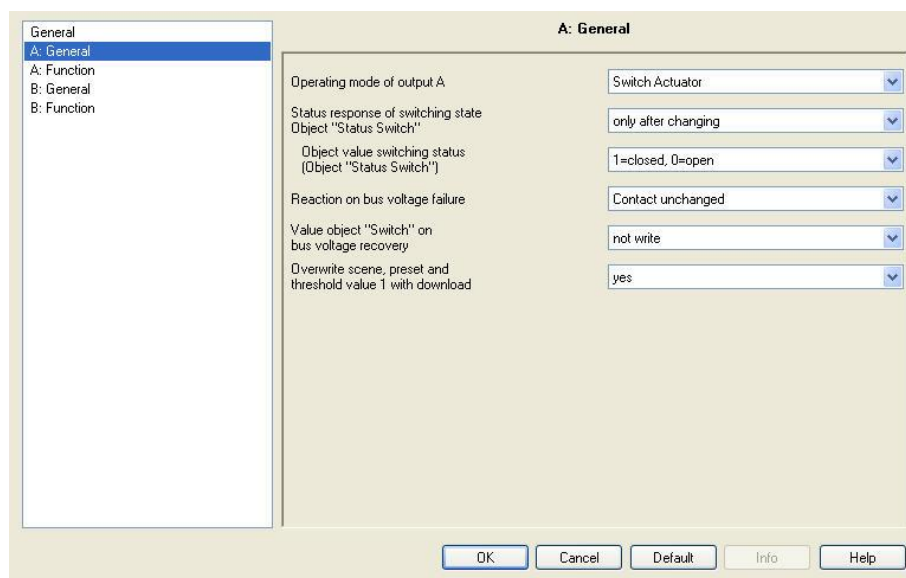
General
A: General
A: Function
B: General
B: Function

A: General

Operating mode of output A
Switch Actuator

Status response of switching state Object "Status Switch"
only after changing

Object value switching status (Object "Status Switch")
1=closed, 0=open

Reaction on bus voltage failure
Contact unchanged

Value object "Switch" on bus voltage recovery
not write

Overwrite scene, preset and threshold value 1 with download
yes

OK
Cancel
Default
Info
Help